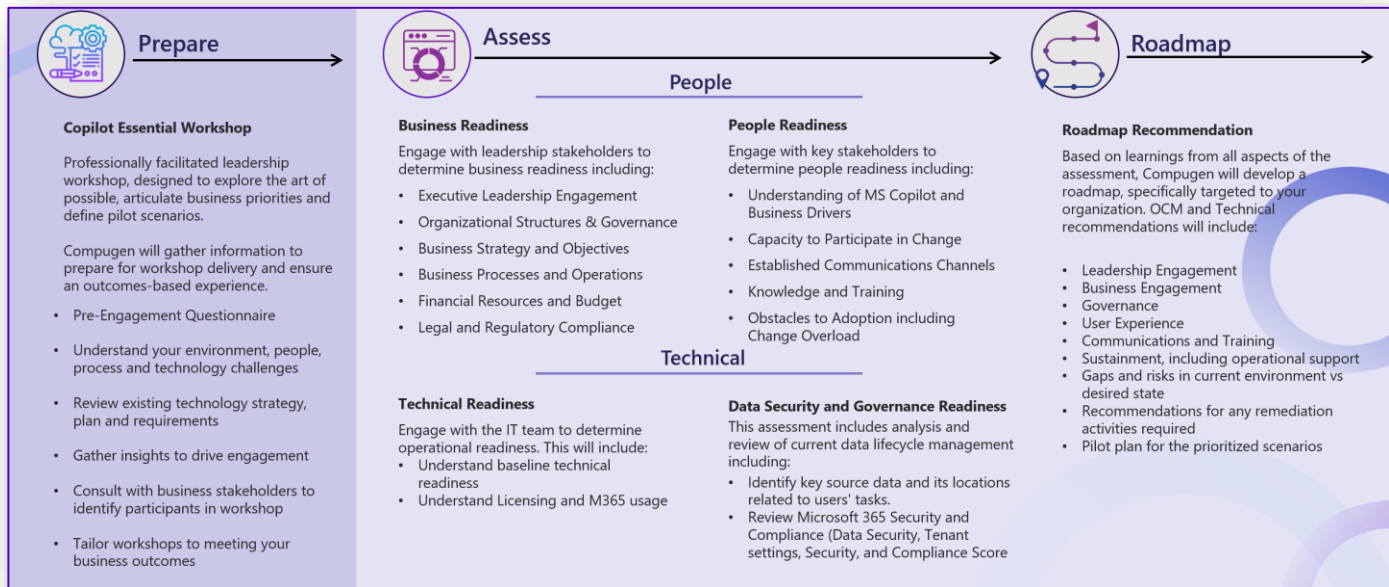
Prepare

Copilot Essential Workshop

Professionally facilitated leadership workshop, designed to explore the art of possible, articulate business priorities and define pilot scenarios.

Compugen will gather information to prepare for workshop delivery and ensure an outcomes-based experience.

- Pre-Engagement Questionnaire
- Understand your environment, people, process and technology challenges
- Review existing technology strategy, plan and requirements
- Gather insights to drive engagement
- Consult with business stakeholders to identify participants in workshop
- Tailor workshops to meeting your business outcomes

Assess

People

Business Readiness

Engage with leadership stakeholders to determine business readiness including:

- Executive Leadership Engagement
- Organizational Structures & Governance
- Business Strategy and Objectives
- Business Processes and Operations
- Financial Resources and Budget
- Legal and Regulatory Compliance

People Readiness

Engage with key stakeholders to determine people readiness including:

- Understanding of MS Copilot and Business Drivers
- Capacity to Participate in Change
- Established Communications Channels
- Knowledge and Training
- Obstacles to Adoption including Change Overload

Technical

Technical Readiness

Engage with the IT team to determine operational readiness. This will include:
- Understand baseline technical readiness
- Understand Licensing and M365 usage

Data Security and Governance Readiness

This assessment includes analysis and review of current data lifecycle management including:
- Identify key source data and its locations related to users' tasks.
- Review Microsoft 365 Security and Compliance (Data Security, Tenant settings, Security, and Compliance Score

Roadmap

Roadmap Recommendation

Based on learnings from all aspects of the assessment, Compugen will develop a roadmap, specifically targeted to your organization. OCM and Technical recommendations will include:

- Leadership Engagement
- Business Engagement
- Governance
- User Experience
- Communications and Training
- Sustainment, including operational support
- Gaps and risks in current environment vs desired state
- Recommendations for any remediation activities required
- Pilot plan for the prioritized scenarios